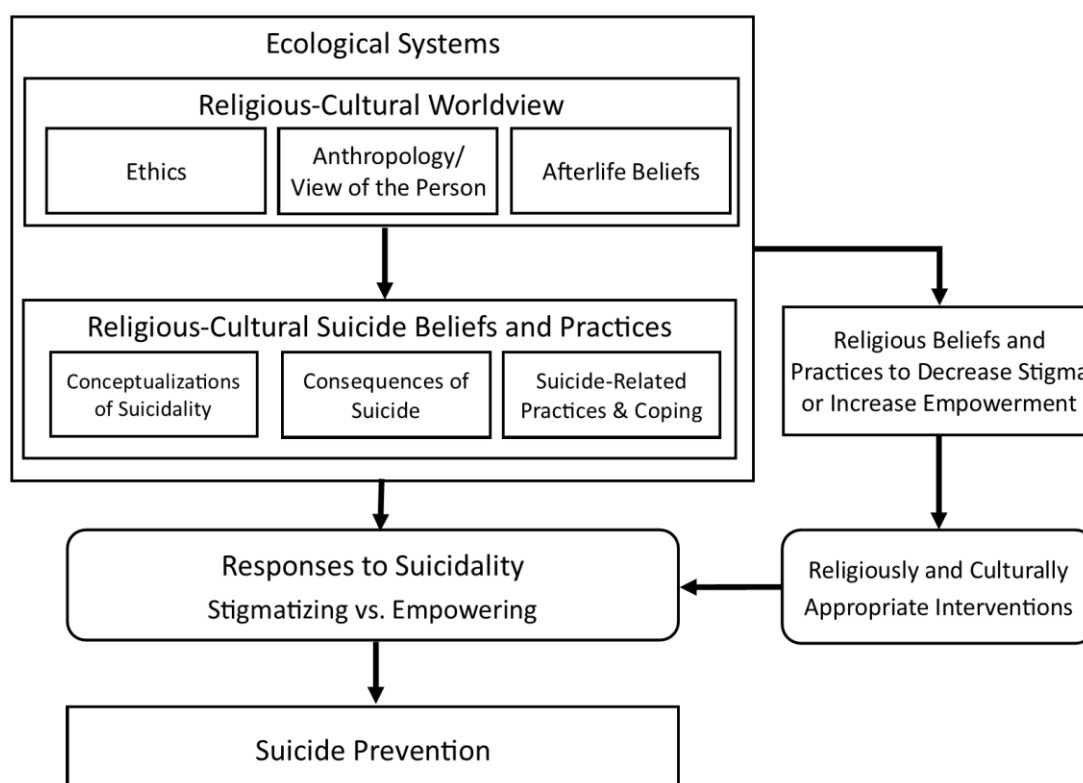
Ecological Systems

Religious-Cultural Worldview

Ethics

Anthropology/ View of the Person

Afterlife Beliefs

Religious-Cultural Suicide Beliefs and Practices

Conceptualizations of Suicidality

Consequences of Suicide

Suicide-Related Practices & Coping

Religious Beliefs and Practices to Decrease Stigma or Increase Empowerment

Responses to Suicidality
Stigmatizing vs. Empowering

Religiously and Culturally Appropriate Interventions

Suicide Prevention